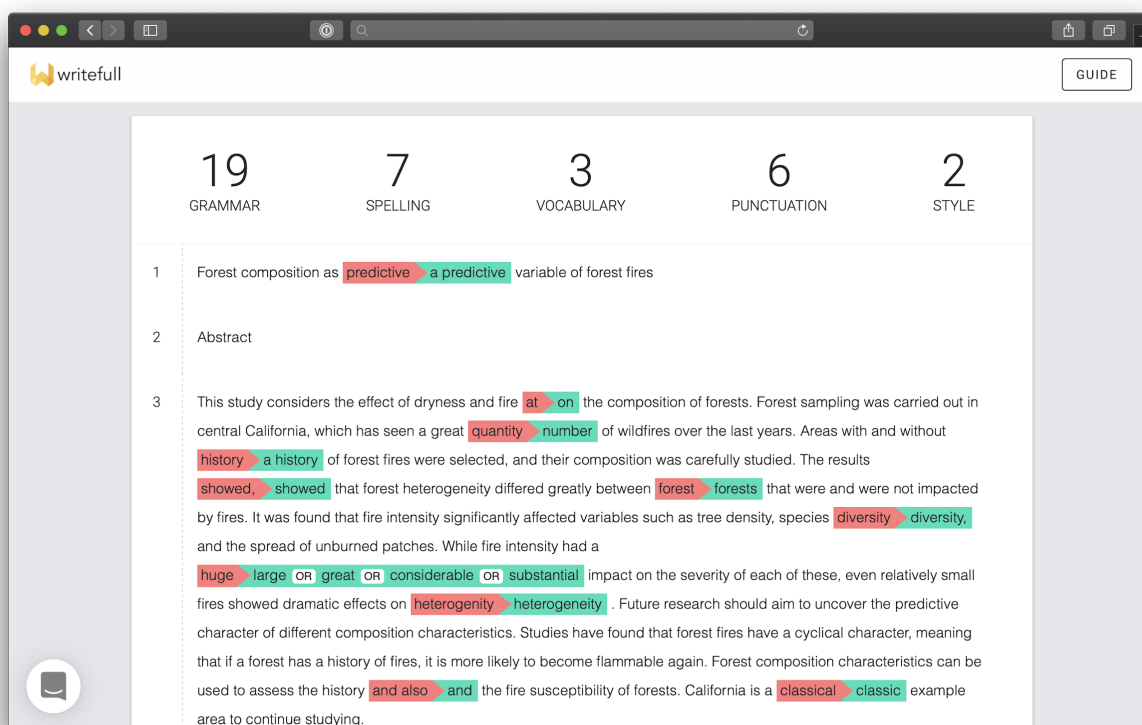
writefull

GUIDE

19
GRAMMAR

7
SPELLING

3
VOCABULARY

6
PUNCTUATION

2
STYLE

1 Forest composition as predictive a predictive variable of forest fires

2 Abstract

3 This study considers the effect of dryness and fire at on the composition of forests. Forest sampling was carried out in central California, which has seen a great quantity number of wildfires over the last years. Areas with and without history a history of forest fires were selected, and their composition was carefully studied. The results showed, showed that forest heterogeneity differed greatly between forest forests that were and were not impacted by fires. It was found that fire intensity significantly affected variables such as tree density, species diversity diversity, and the spread of unburned patches. While fire intensity had a huge large OR great OR considerable OR substantial impact on the severity of each of these, even relatively small fires showed dramatic effects on heterogenity heterogeneity . Future research should aim to uncover the predictive character of different composition characteristics. Studies have found that forest fires have a cyclical character, meaning that if a forest has a history of fires, it is more likely to become flammable again. Forest composition characteristics can be used to assess the history and also and the fire susceptibility of forests. California is a classical classic example area to continue studying.